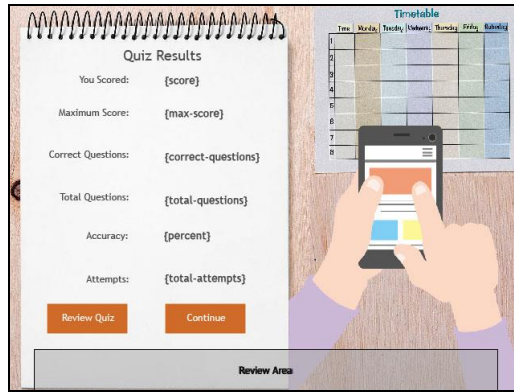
Quiz Results

You Scored: {score}

Maximum Score: {max-score}

Correct Questions: {correct-questions}

Total Questions: {total-questions}

Accuracy: {percent}

Attempts: {total-attempts}

Review Quiz

Continue

Timetable

| Time | Monday | Tuesday | Wednesday | Thursday | Friday | Saturday |
|---|---|---|---|---|---|---|
| 1 | | | | | | |
| 2 | | | | | | |
| 3 | | | | | | |
| 4 | | | | | | |
| 5 | | | | | | |
| 6 | | | | | | |
| 7 | | | | | | |
| 8 | | | | | | |

Review Area